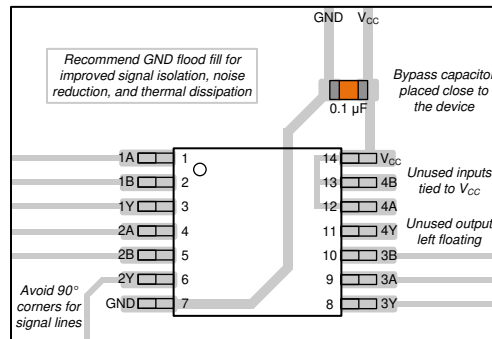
GND $V_{CC}$

Recommend GND flood fill for improved signal isolation, noise reduction, and thermal dissipation

Bypass capacitor placed close to the device

0.1 µF

1A 1
1B 2
1Y 3
2A 4
2B 5
2Y 6
GND 7

14 $V_{CC}$
13 4B
12 4A
11 4Y
10 3B
9 3A
8 3Y

Unused inputs tied to $V_{CC}$

Unused output left floating

Avoid 90° corners for signal lines